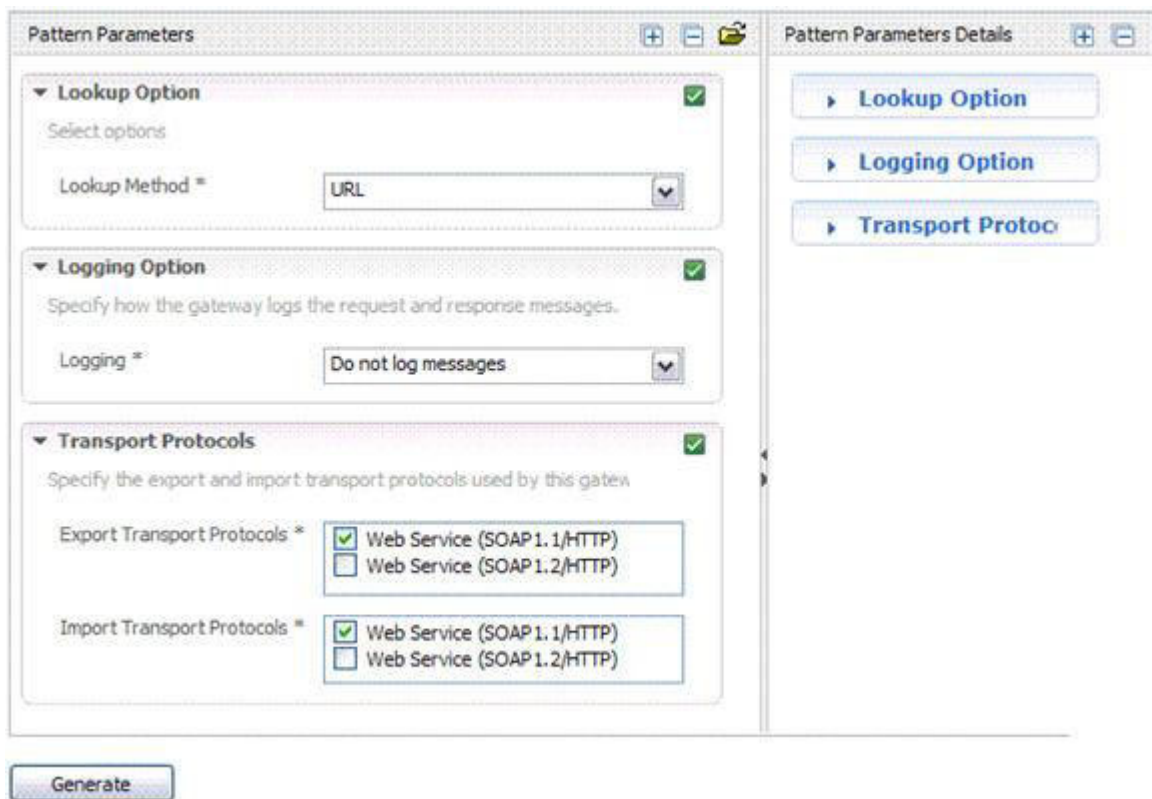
Pattern Parameters

Lookup Option

Select options

Lookup Method *

URL

Logging Option

Specify how the gateway logs the request and response messages.

Logging *

Do not log messages

Transport Protocols

Specify the export and import transport protocols used by this gatew

Export Transport Protocols *

Web Service (SOAP1.1/HTTP)

Web Service (SOAP1.2/HTTP)

Import Transport Protocols *

Web Service (SOAP1.1/HTTP)

Web Service (SOAP1.2/HTTP)

Pattern Parameters Details

Lookup Option

Logging Option

Transport Protoc

Generate